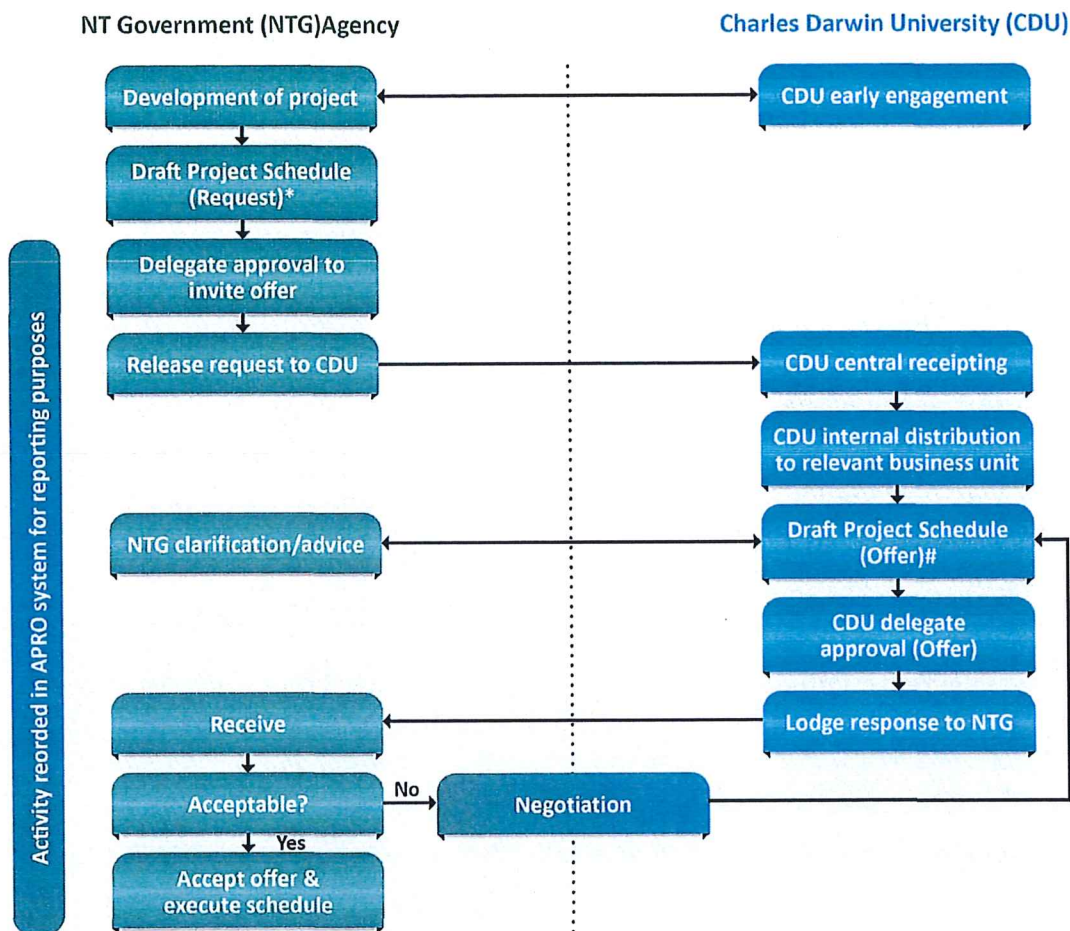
NT Government (NTG)Agency

Charles Darwin University (CDU)

Activity reorded in APRO system for reporting purposes

Development of project

CDU early engagement

Draft Project Schedule (Request)*

Delegate approval to invite offer

Release request to CDU

CDU central receipting

CDU internal distribution to relevant business unit

NTG clarification/advice

Draft Project Schedule (Offer)#

CDU delegate approval (Offer)

Receive

Lodge response to NTG

Acceptable?

No

Negotiation

Yes

Accept offer & execute schedule